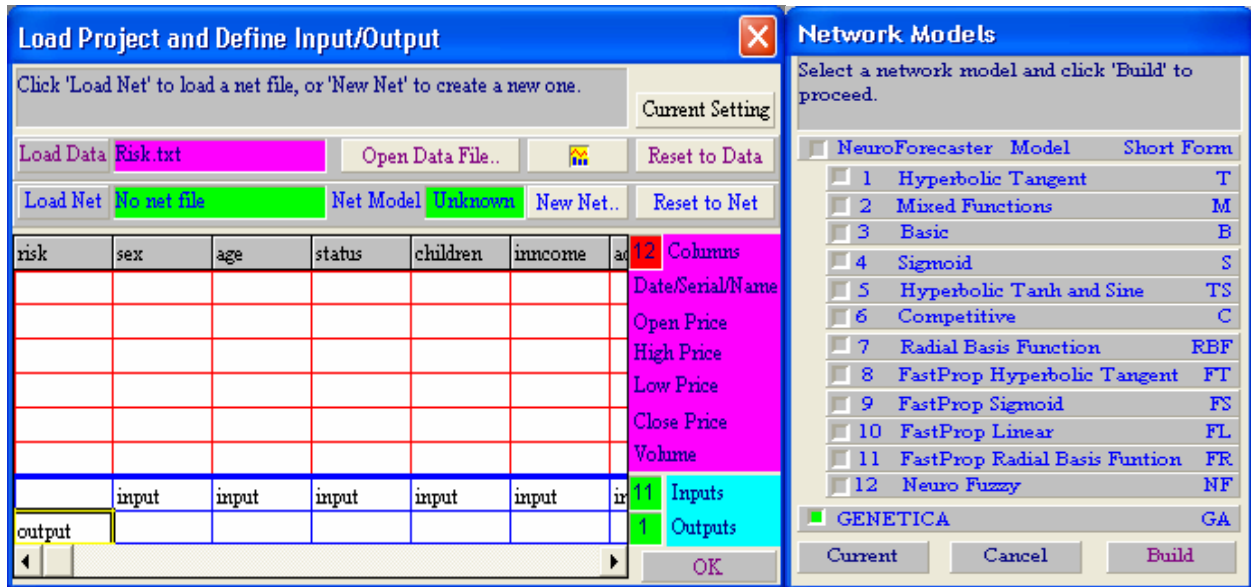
Load Project and Define Input/Output

Click 'Load Net' to load a net file, or 'New Net' to create a new one.

Current Setting

Load Data Risk.txt Open Data File.. Reset to Data

Load Net No net file Net Model Unknown New Net.. Reset to Net

| risk | sex | age | status | children | inncome | ac |
|---|---|---|---|---|---|---|
| | | | | | | |
| | | | | | | |
| | | | | | | |
| | | | | | | |
| | | | | | | |
| | | | | | | |
| | input | input | input | input | input | in |
| output | | | | | | |

12 Columns
Date/Serial/Name
Open Price
High Price
Low Price
Close Price
Volume
11 Inputs
1 Outputs

OK

Network Models

Select a network model and click 'Build' to proceed.

NeuroForecaster Model Short Form
1 Hyperbolic Tangent T
2 Mixed Functions M
3 Basic B
4 Sigmoid S
5 Hyperbolic Tanh and Sine TS
6 Competitive C
7 Radial Basis Function RBF
8 FastProp Hyperbolic Tangent FT
9 FastProp Sigmoid FS
10 FastProp Linear FL
11 FastProp Radial Basis Funtion FR
12 Neuro Fuzzy NF
GENETICA GA

Current Cancel Build